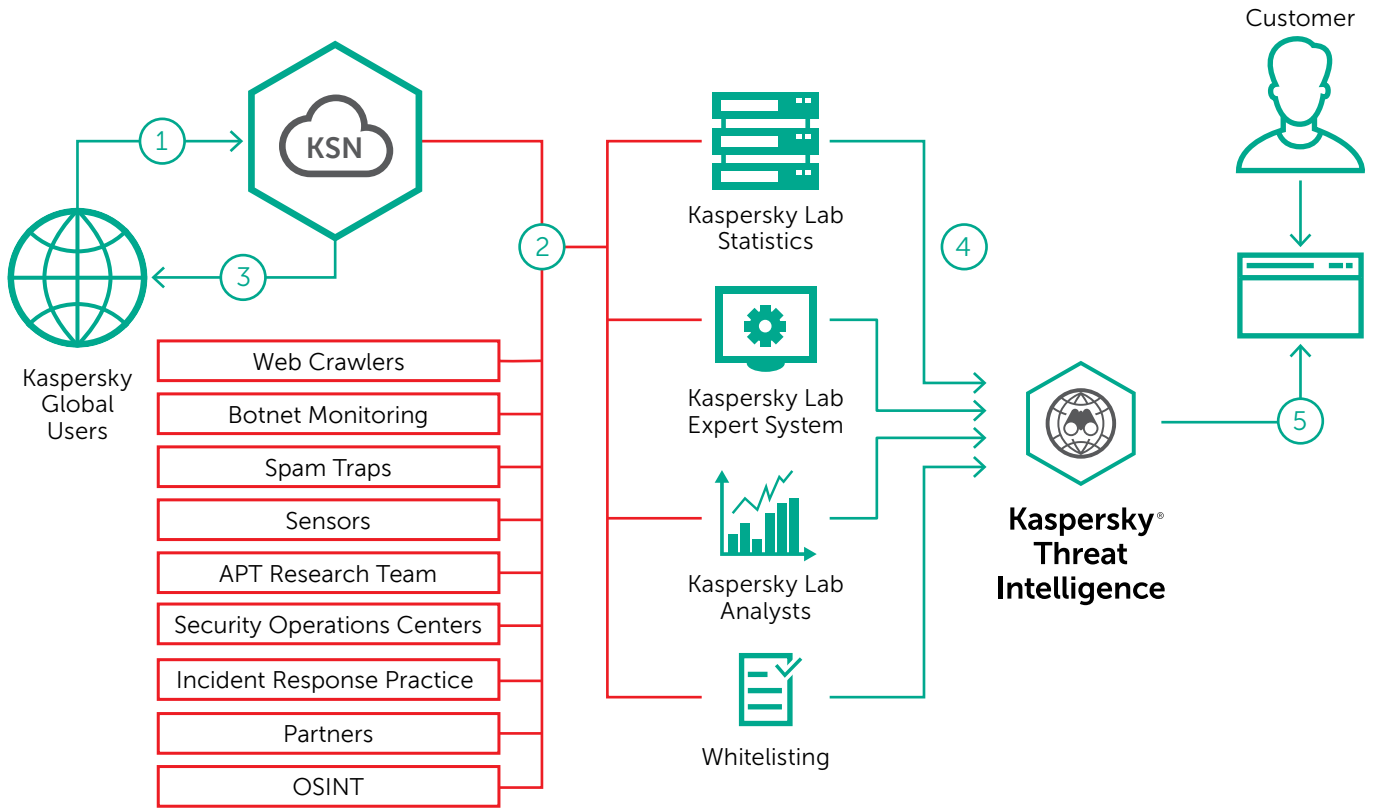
Customer

1

KSN

3

2

Kaspersky Global Users

Web Crawlers

Botnet Monitoring

Spam Traps

Sensors

APT Research Team

Security Operations Centers

Incident Response Practice

Partners

OSINT

Kaspersky Lab Statistics

4

Kaspersky Lab Expert System

Kaspersky Lab Analysts

Whitelisting

Kaspersky® Threat Intelligence

5